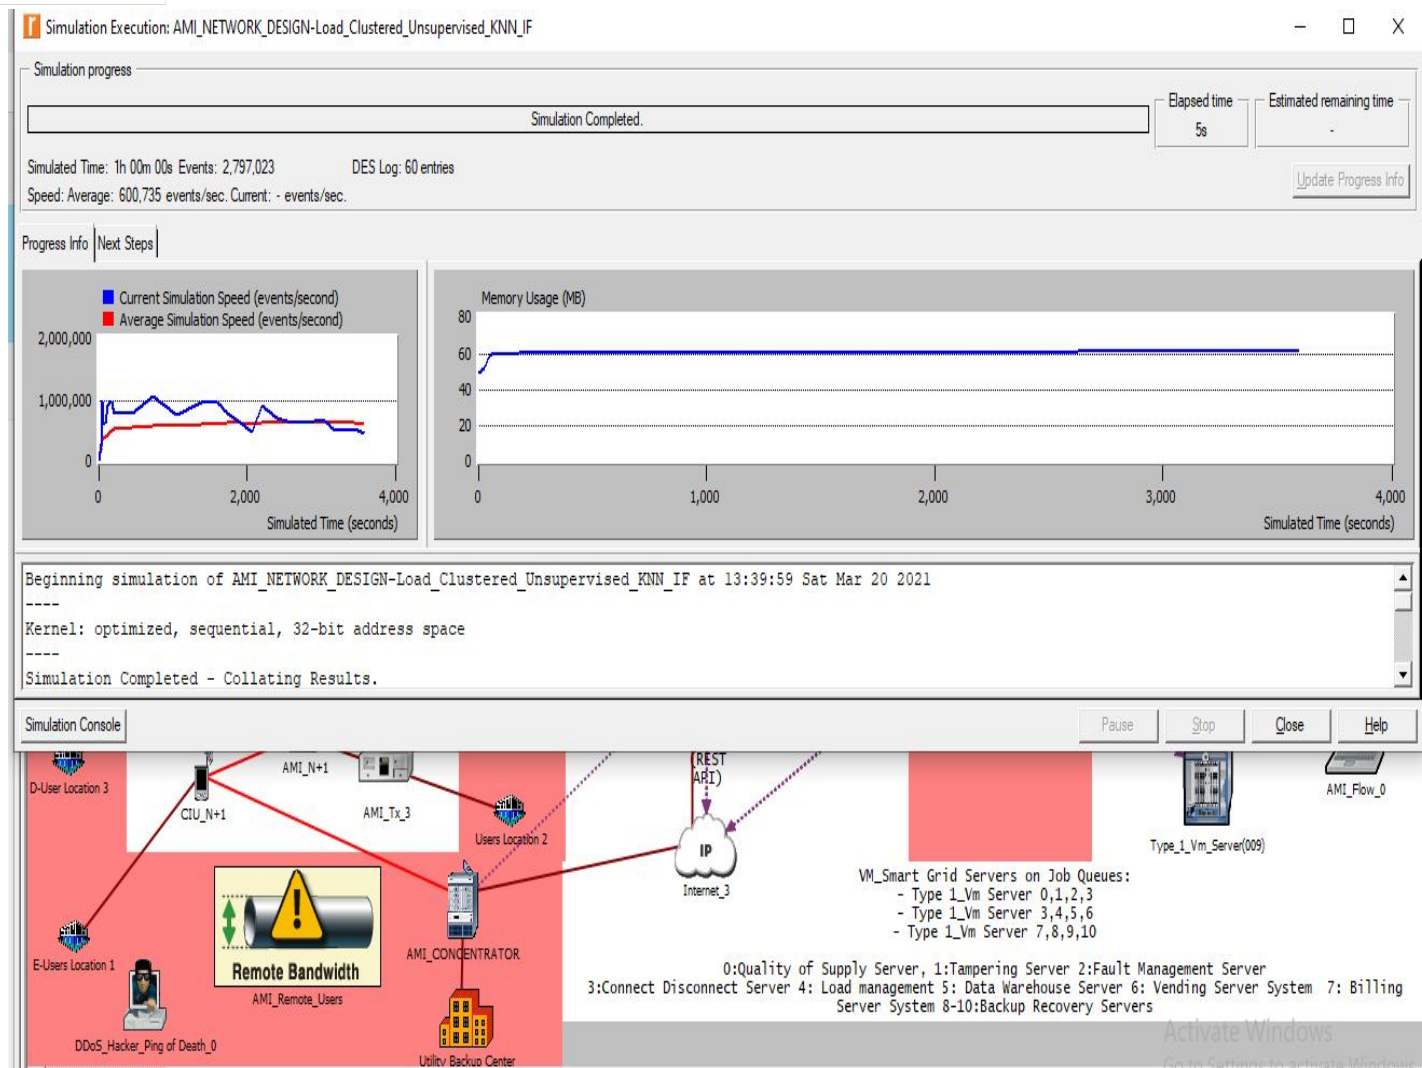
Simulation Execution: AMI_NETWORK_DESIGN-Load_Clustered_Unsupervised_KNN_IF

Simulation progress

Simulation Completed.

Elapsed time
5s

Estimated remaining time
-

Simulated Time: 1h 00m 00s Events: 2,797,023
DES Log: 60 entries
Speed: Average: 600,735 events/sec. Current: - events/sec.

Update Progress Info

Progress Info | Next Steps

Current Simulation Speed (events/second)
Average Simulation Speed (events/second)
2,000,000
1,000,000
0
0 2,000 4,000
Simulated Time (seconds)

Memory Usage (MB)
80
60
40
20
0
0 1,000 2,000 3,000 4,000
Simulated Time (seconds)

Beginning simulation of AMI_NETWORK_DESIGN-Load_Clustered_Unsupervised_KNN_IF at 13:39:59 Sat Mar 20 2021
----
Kernel: optimized, sequential, 32-bit address space
----
Simulation Completed - Collating Results.

Simulation Console

Pause Stop Close Help

D-User Location 3
CIU_N+1
AMI_N+1
AMI_Tx_3
Users Location 2
(REST API)
IP
Internet_3
Type_1_Vm_Server(009)
AMI_Flow_0
E-Users Location 1
Remote Bandwidth
AMI_Remote_Users
AMI_CONCENTRATOR
DDoS_Hacker_Ping of Death_0
Utility Backup Center

VM_Smart Grid Servers on Job Queues:
- Type 1_Vm Server 0,1,2,3
- Type 1_Vm Server 3,4,5,6
- Type 1_Vm Server 7,8,9,10

0:Quality of Supply Server, 1:Tampering Server 2:Fault Management Server 3:Connect Disconnect Server 4: Load management 5: Data Warehouse Server 6: Vending Server System 7: Billing Server System 8-10:Backup Recovery Servers

Activate Windows
Go to Settings to activate Windows